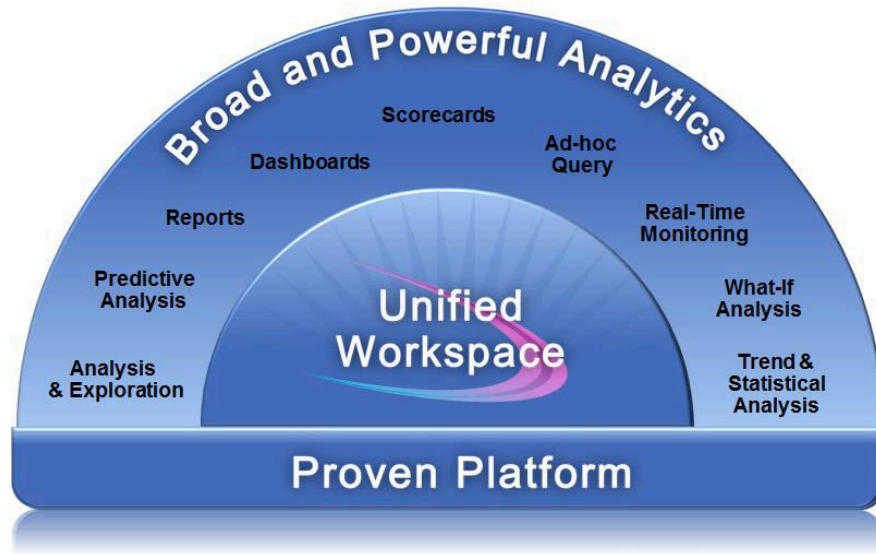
Broad and Powerful Analytics

Analysis & Exploration

Predictive Analysis

Reports

Dashboards

Scorecards

Ad-hoc Query

Real-Time Monitoring

What-If Analysis

Trend & Statistical Analysis

Unified Workspace

Proven Platform